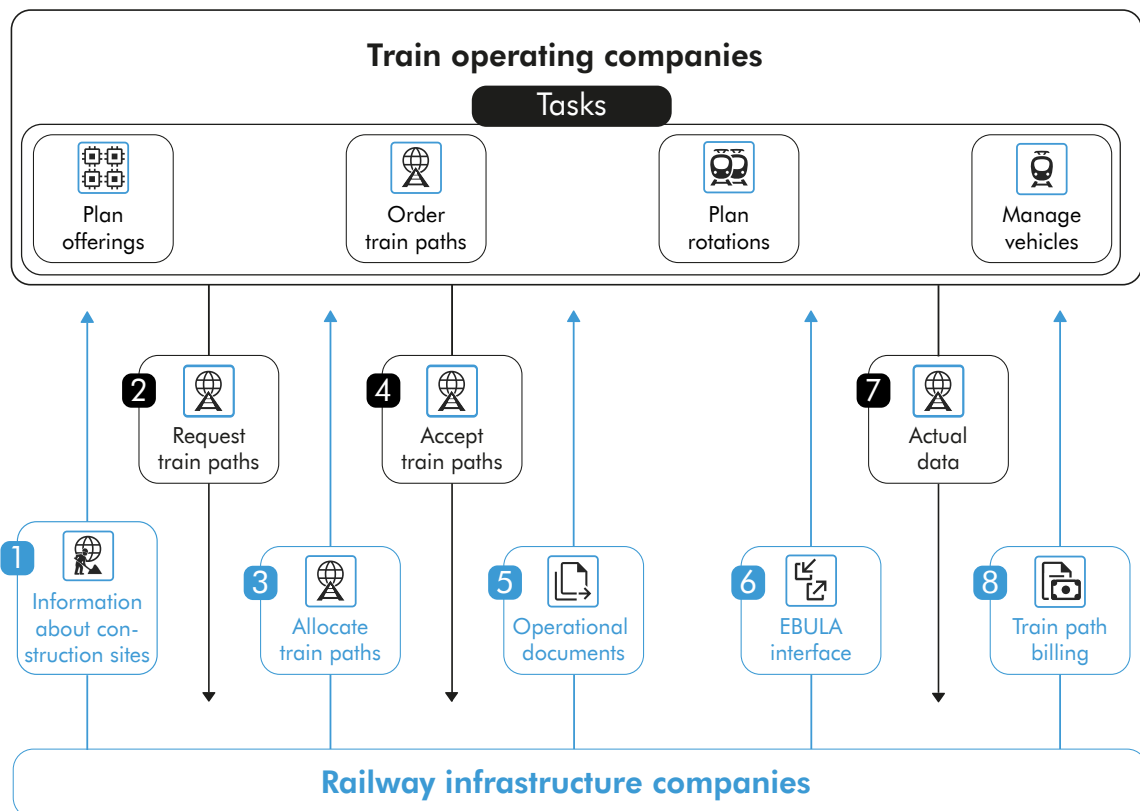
Train operating companies

Tasks

Plan offerings

Order train paths

Plan rotations

Manage vehicles

2 Request train paths

4 Accept train paths

7 Actual data

1 Information about construction sites

3 Allocate train paths

5 Operational documents

6 EBULA interface

8 Train path billing

Railway infrastructure companies